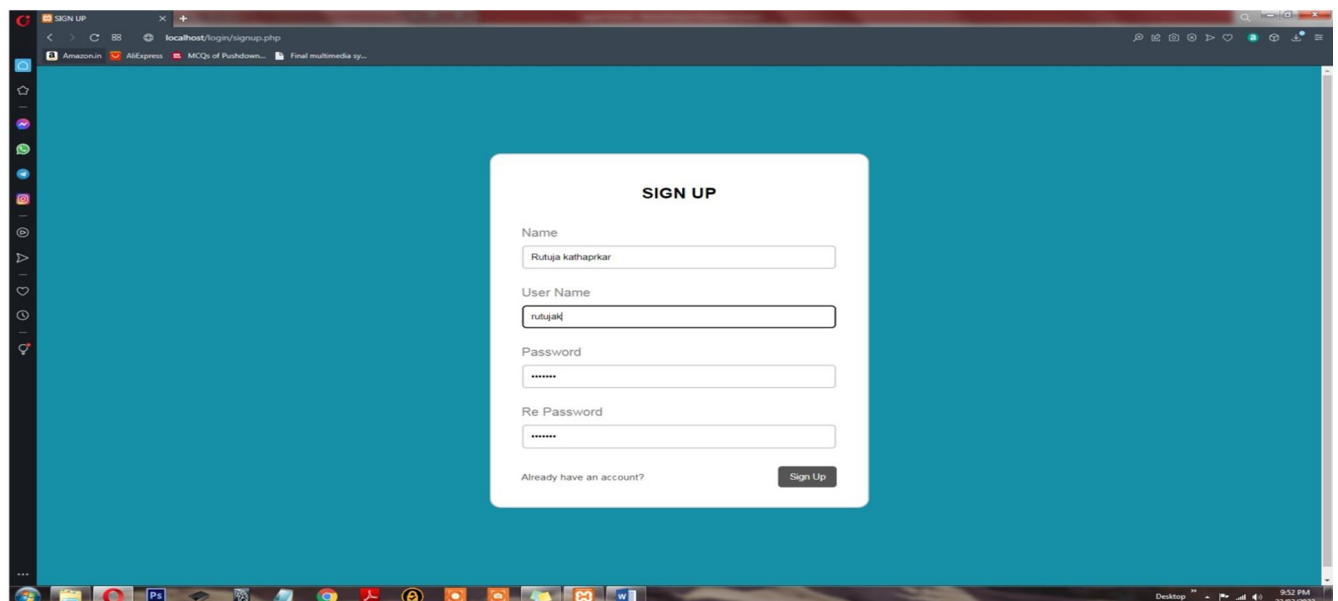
SIGN UP

localhost/login/signup.php

Amazon.in AliExpress MCQs of Pushdown... Final multimedia sy...

SIGN UP

Name

Rutuja kathaprkar

User Name

rutujak

Password

•••••••

Re Password

•••••••

Already have an account?

Sign Up

Desktop

9:52 PM